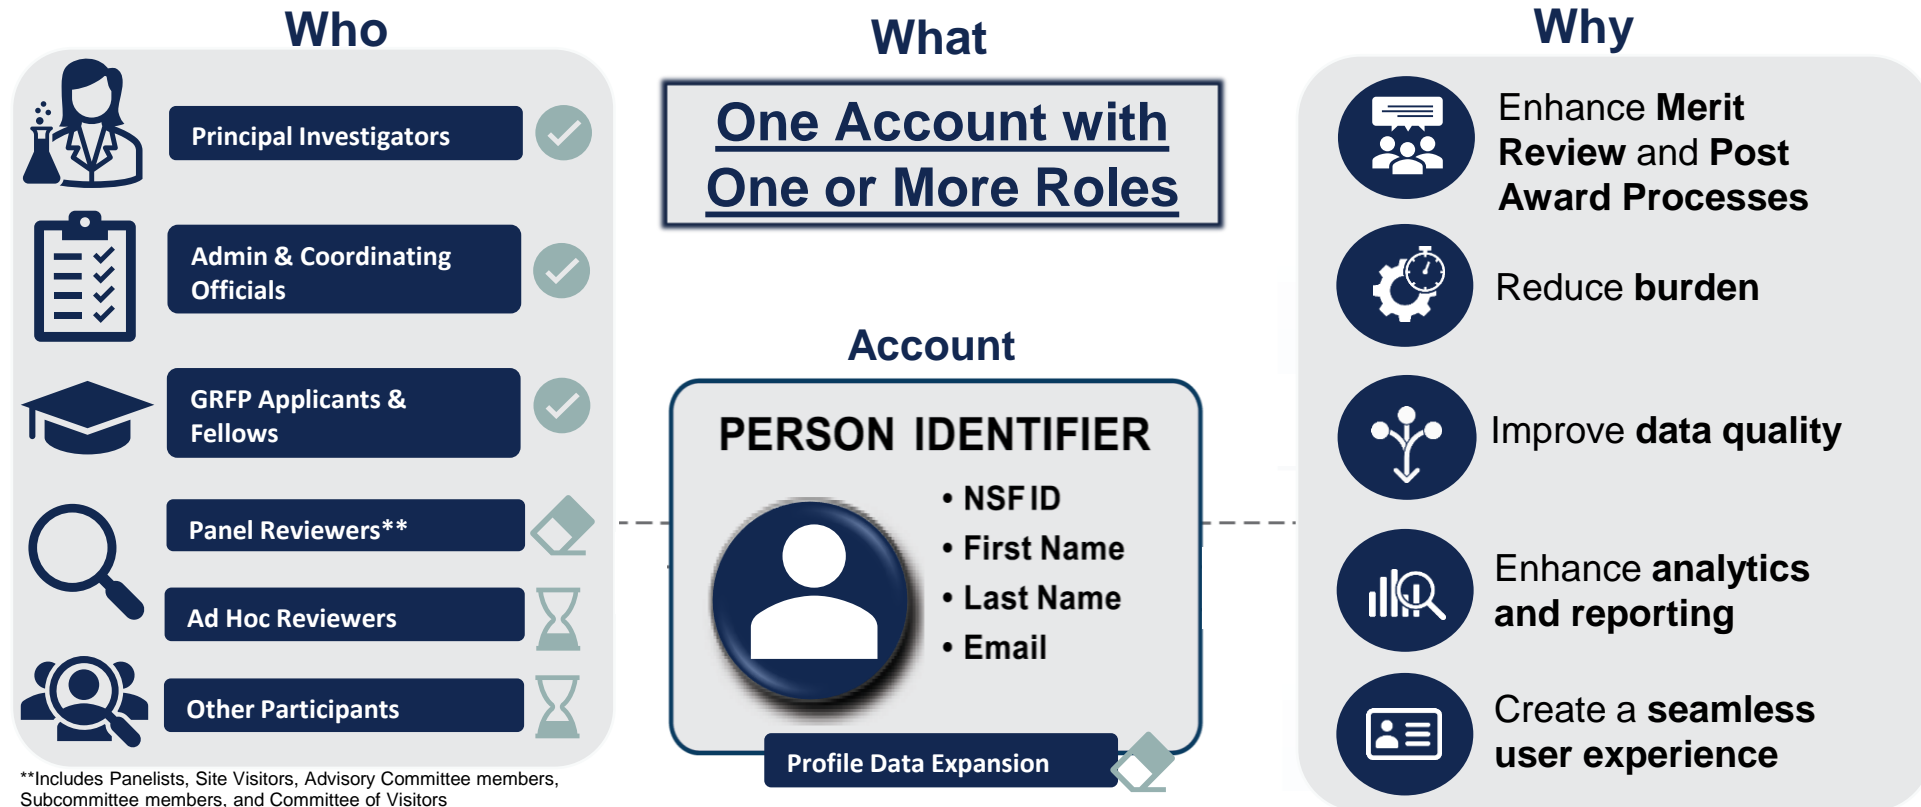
Who

Principal Investigators

Admin & Coordinating Officials

GRFP Applicants & Fellows

Panel Reviewers**

Ad Hoc Reviewers

Other Participants

**Includes Panelists, Site Visitors, Advisory Committee members, Subcommittee members, and Committee of Visitors

What

One Account with One or More Roles

Account

PERSON IDENTIFIER

• NSF ID
• First Name
• Last Name
• Email

Profile Data Expansion

Why

Enhance Merit Review and Post Award Processes

Reduce burden

Improve data quality

Enhance analytics and reporting

Create a seamless user experience